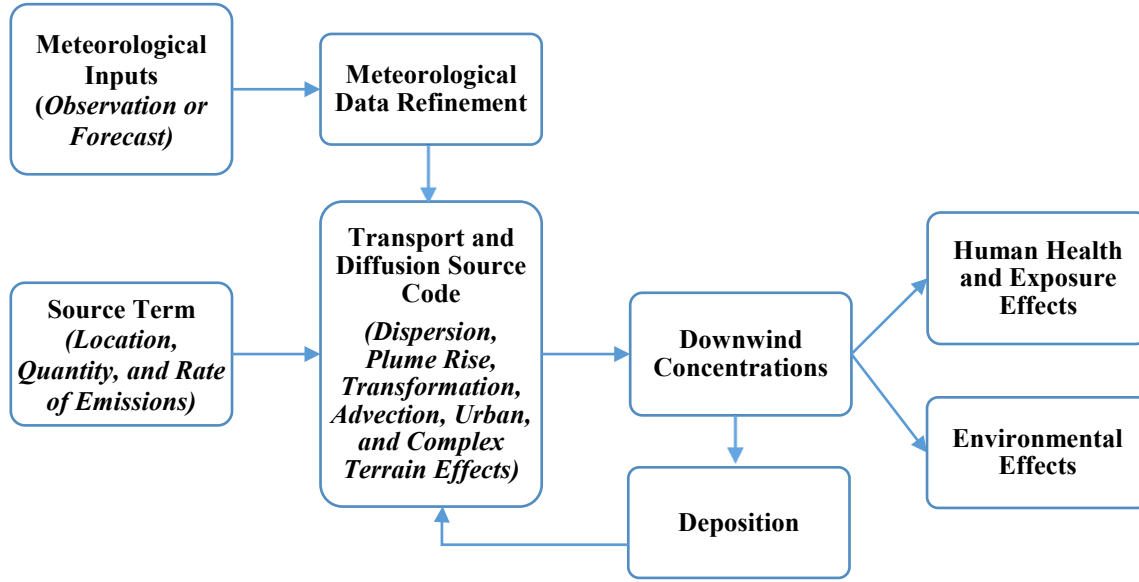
Meteorological Inputs (Observation or Forecast)

Meteorological Data Refinement

Source Term (Location, Quantity, and Rate of Emissions)

Transport and Diffusion Source Code

(Dispersion, Plume Rise, Transformation, Advection, Urban, and Complex Terrain Effects)

Downwind Concentrations

Human Health and Exposure Effects

Environmental Effects

Deposition